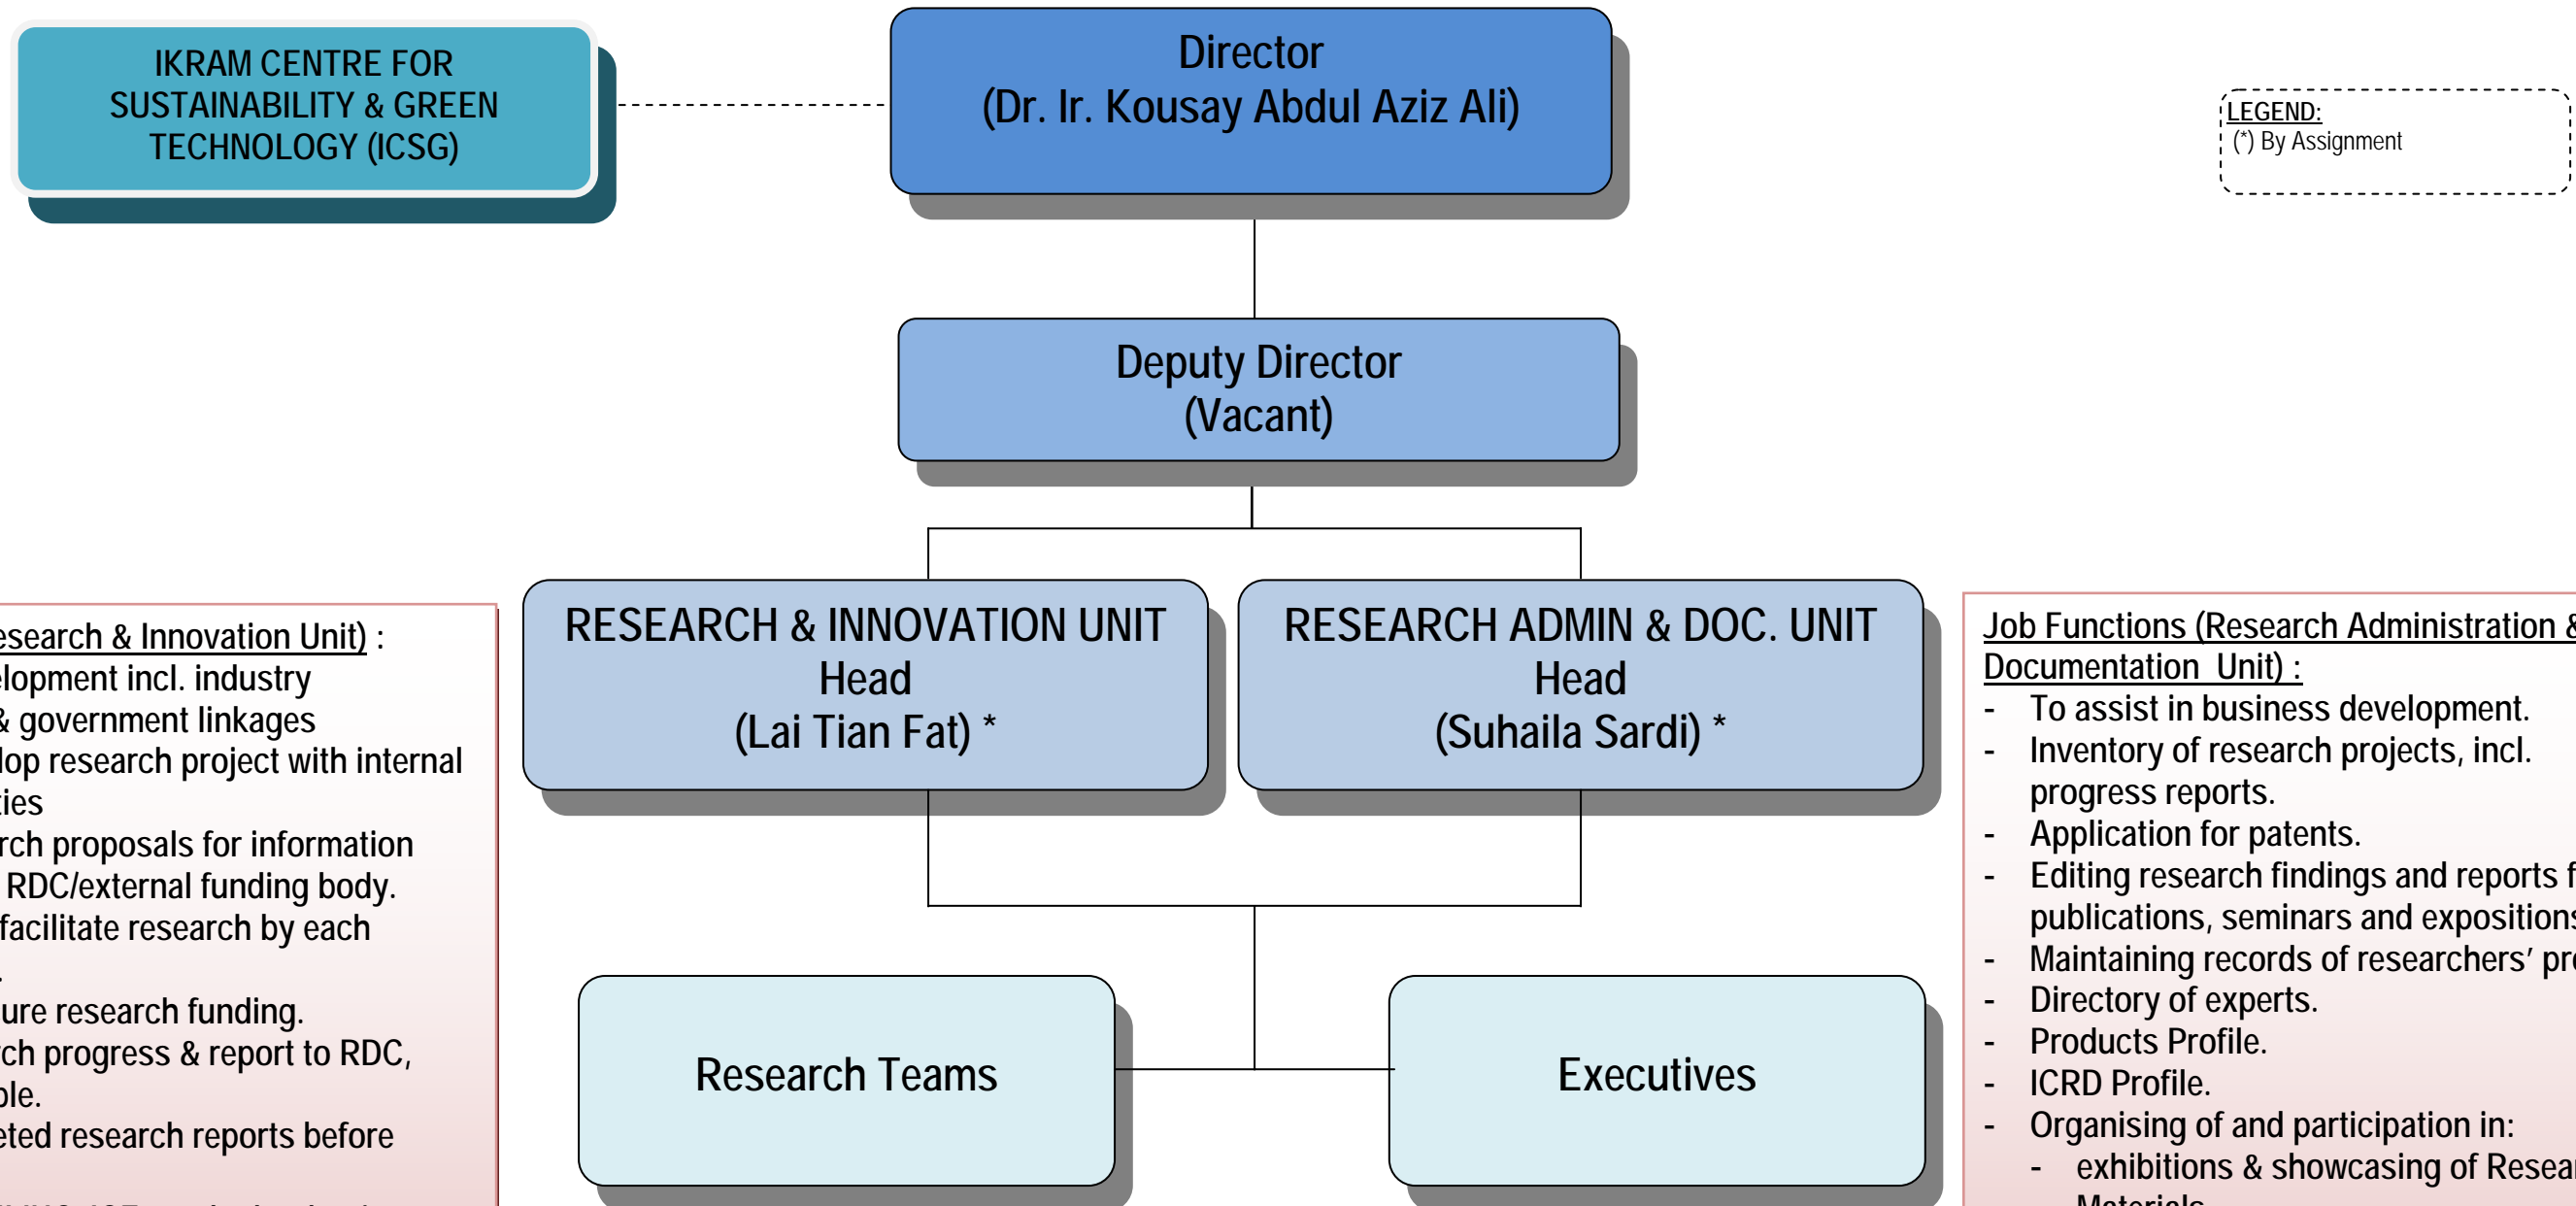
IKRAM CENTRE FOR SUSTAINABILITY & GREEN TECHNOLOGY (ICSG)

Director
(Dr. Ir. Kousay Abdul Aziz Ali)

LEGEND:
(*) By Assignment

Deputy Director
(Vacant)

esearch & Innovation Unit) :
elopment incl. industry
& government linkages
lop research project with internal
ies
rch proposals for information
RDC/external funding body.
facilitate research by each
.
ure research funding.
rch progress & report to RDC,
ble.
eted research reports before
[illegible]

RESEARCH & INNOVATION UNIT
Head
(Lai Tian Fat) *

RESEARCH ADMIN & DOC. UNIT
Head
(Suhaila Sardi) *

Job Functions (Research Administration & Documentation Unit) :
- To assist in business development.
- Inventory of research projects, incl. progress reports.
- Application for patents.
- Editing research findings and reports f publications, seminars and exposition
- Maintaining records of researchers' pr
- Directory of experts.
- Products Profile.
- ICRD Profile.
- Organising of and participation in:
- exhibitions & showcasing of Resea Materials

Research Teams

Executives